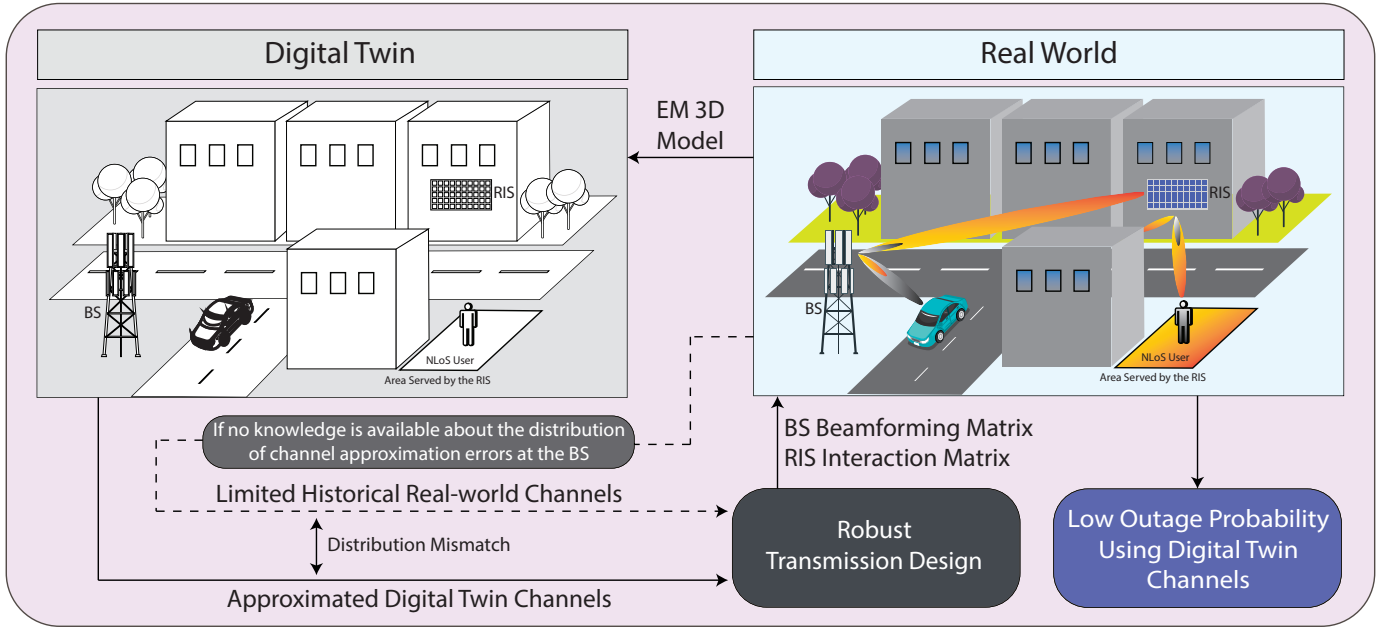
Digital Twin

Real World

EM 3D Model

RIS

BS

NLoS User

Area Served by the RIS

RIS

BS

NLoS User

Area Served by the RIS

If no knowledge is available about the distribution of channel approximation errors at the BS

BS Beamforming Matrix
RIS Interaction Matrix

Limited Historical Real-world Channels

Distribution Mismatch

Robust Transmission Design

Low Outage Probability Using Digital Twin Channels

Approximated Digital Twin Channels